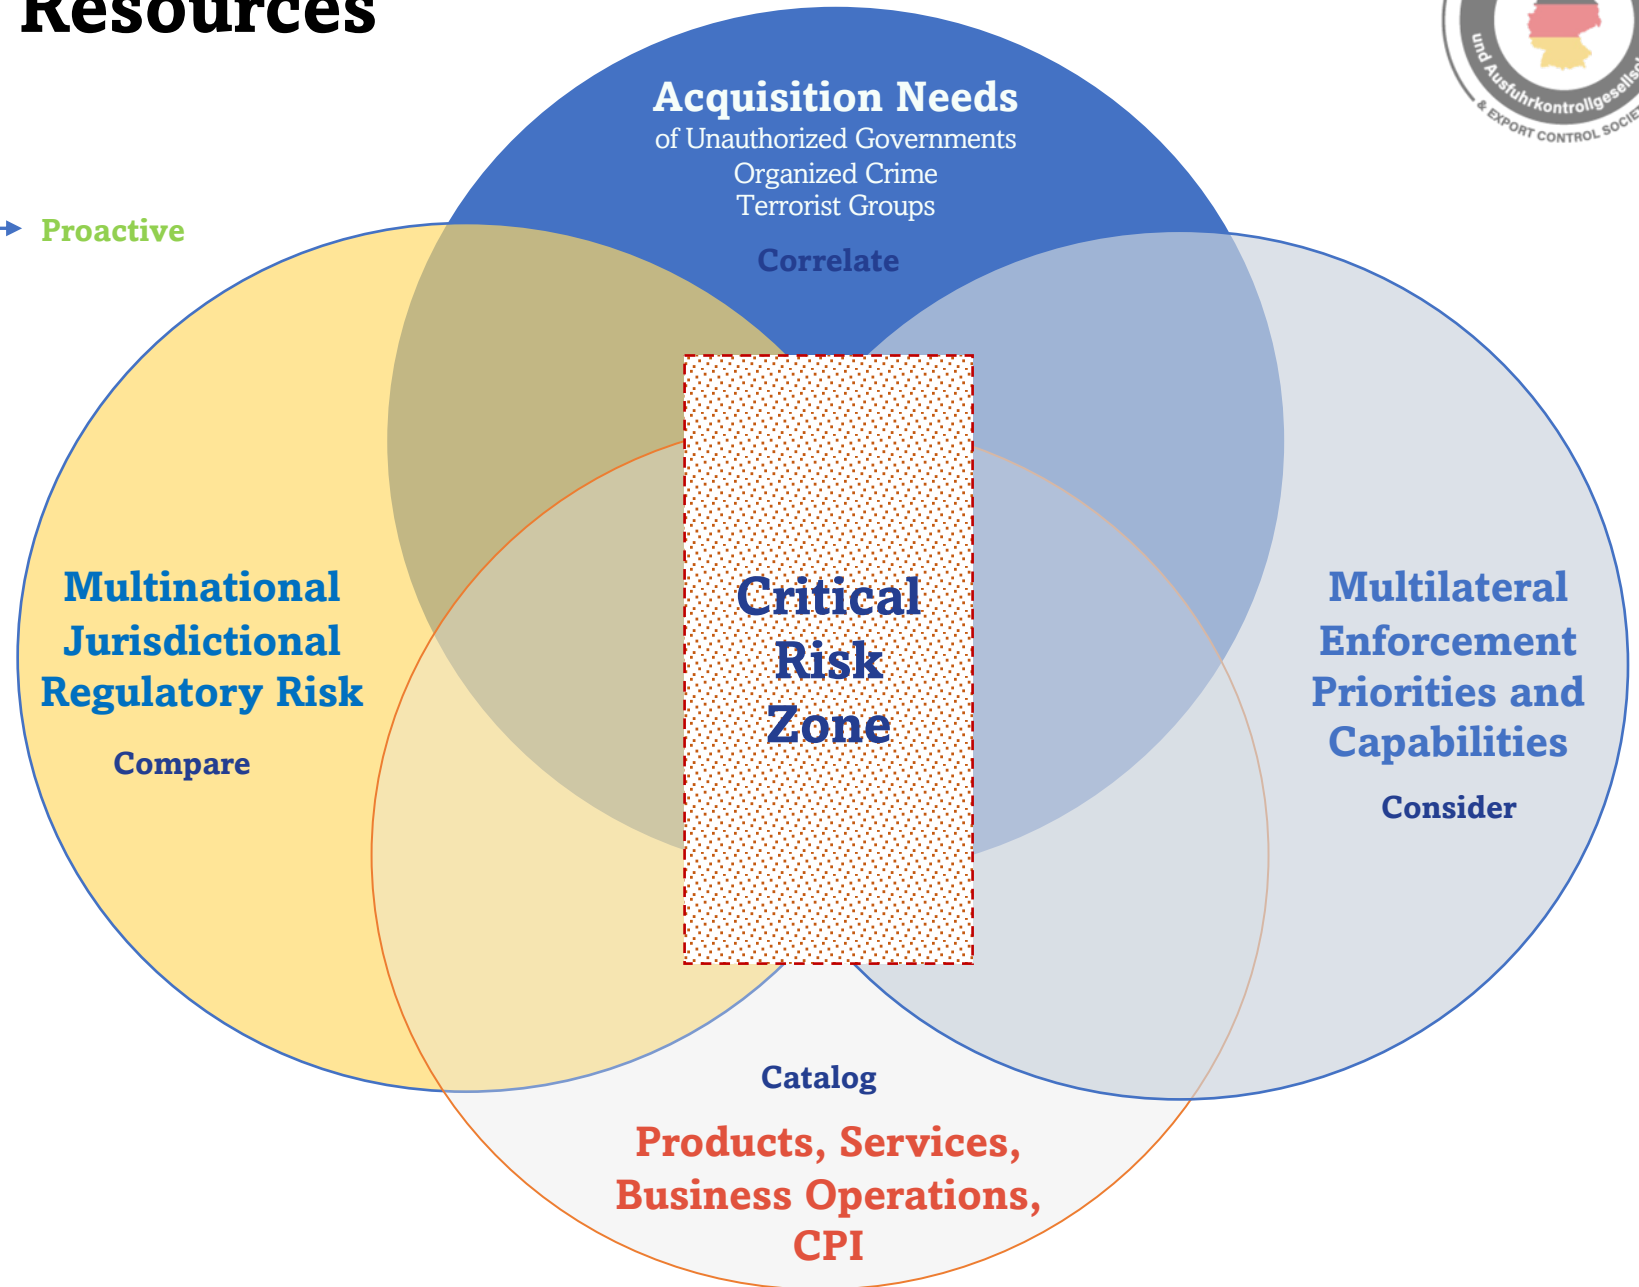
Resources

und Ausfuhrkontrollgesellsc
& EXPORT CONTROL SOCIE

Proactive

Acquisition Needs
of Unauthorized Governments
Organized Crime
Terrorist Groups

Correlate

Multinational Jurisdictional Regulatory Risk

Compare

Critical Risk Zone

Multilateral Enforcement Priorities and Capabilities

Consider

Catalog

Products, Services, Business Operations, CPI